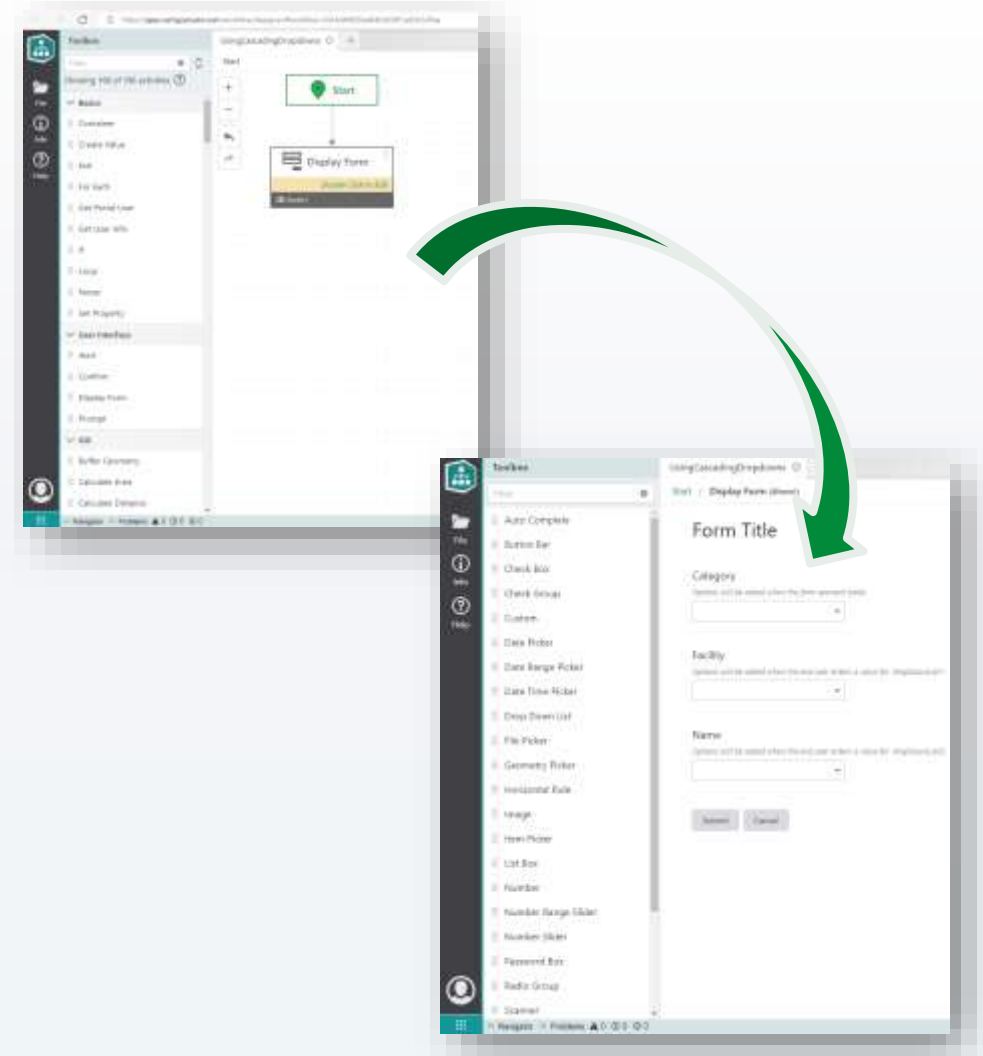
Toolbox

Showing 100 of 196 activities

Basics

Comment

Create Value

Exit

For Each

Get Portal User

Get User Info

If

Loop

Note

Set Property

User Interface

Alert

Confirm

Display Form

Prompt

GIS

Buffer Geometry

Calculate Area

Calculate Distance

File

Info

Help

Navigate Problems

UsingCascadingDropdowns

Start

Start

Display Form

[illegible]

Toolbox

Filter

Auto Complete

Button Bar

Check Box

Check Group

Custom

Date Picker

Date Range Picker

Date Time Picker

Drop Down List

File Picker

Geometry Picker

Horizontal Rule

Image

Item Picker

List Box

Number

Number Range Slider

Number Slider

Password Box

Radio Group

Scanner

File

Info

Help

Navigate Problems

UsingCascadingDropdowns

Start / Display Form (Alerts)

Form Title

Category

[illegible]

Facility

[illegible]

Name

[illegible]

Submit Cancel